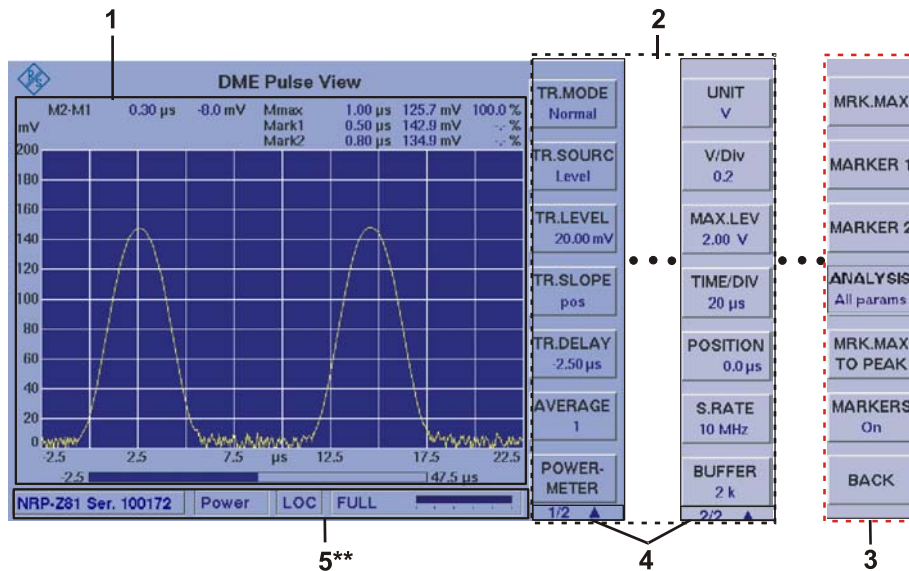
1

2

DME Pulse View

| M2-M1 | 0.30 µs | -8.0 mV | Mmax | 1.00 µs | 125.7 mV | 100.0 % |
|---|---|---|---|---|---|---|
| | | | Mark1 | 0.50 µs | 142.9 mV | -.- % |
| | | | Mark2 | 0.80 µs | 134.9 mV | -.- % |

mV
200
180
160
140
120
100
80
60
40
20
0
-2.5 2.5 7.5 µs 12.5 17.5 22.5
-2.5 47.5 µs

NRP-Z81 Ser. 100172 Power LOC FULL

TR.MODE Normal
TR.SOURC Level
TR.LEVEL 20.00 mV
TR.SLOPE pos
TR.DELAY -2.50 µs
AVERAGE 1
POWER-METER
1/2 ▲

UNIT V
V/Div 0.2
MAX.LEV 2.00 V
TIME/DIV 20 µs
POSITION 0.0 µs
S.RATE 10 MHz
BUFFER 2 k
2/2 ▲

MRK.MAX
MARKER 1
MARKER 2
ANALYSIS All params
MRK.MAX TO PEAK
MARKERS On
BACK

5**

4

3